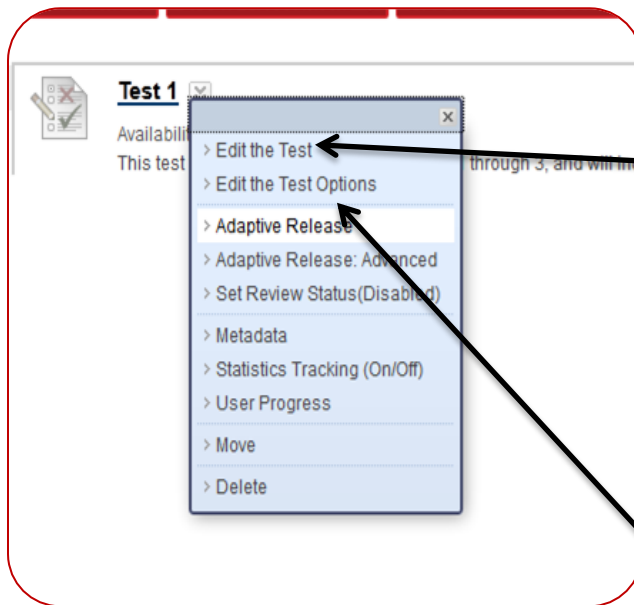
Test 1

Availabili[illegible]

This test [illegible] through 3, and will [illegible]

×

› Edit the Test

› Edit the Test Options

› Adaptive Release

› Adaptive Release: Advanced

› Set Review Status(Disabled)

› Metadata

› Statistics Tracking (On/Off)

› User Progress

› Move

› Delete